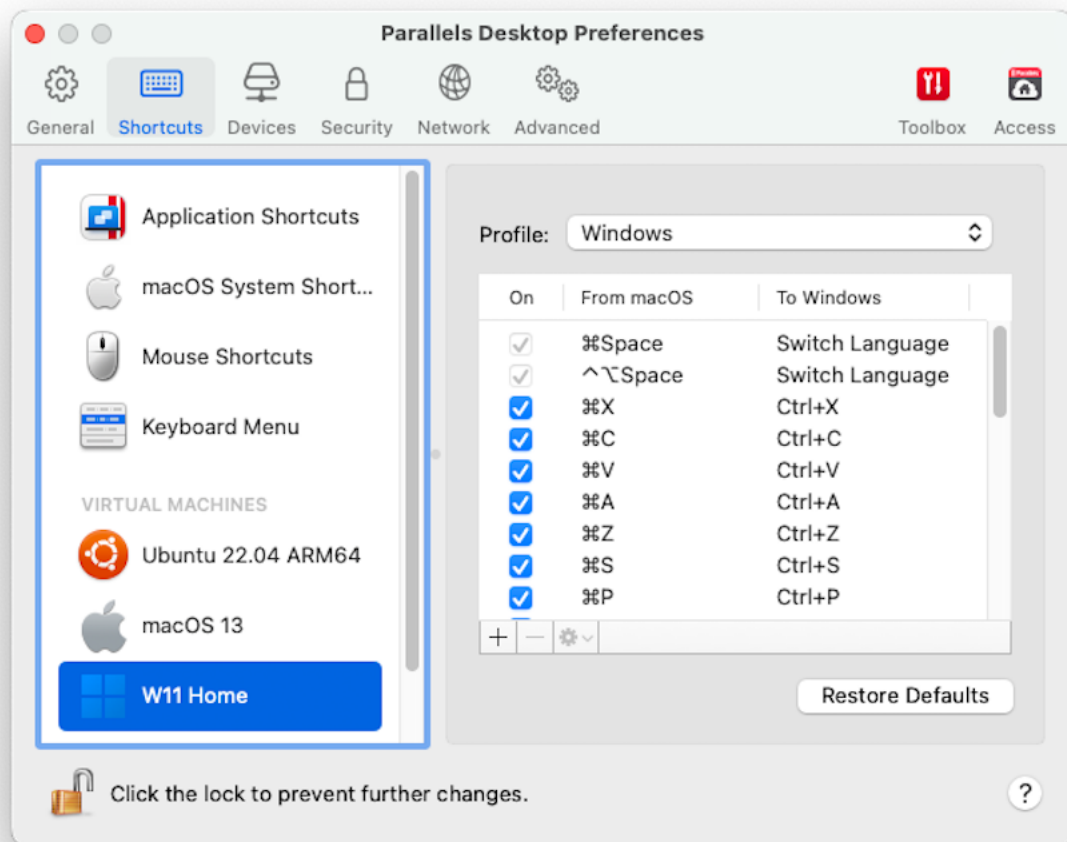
Parallels Desktop Preferences

General Shortcuts Devices Security Network Advanced Toolbox Access

Application Shortcuts
macOS System Short...
Mouse Shortcuts
Keyboard Menu

VIRTUAL MACHINES
Ubuntu 22.04 ARM64
macOS 13
W11 Home

Profile: Windows

| On | From macOS | To Windows |
|---|---|---|
| ✓ | ⌘Space | Switch Language |
| ✓ | ^⌥Space | Switch Language |
| ✓ | ⌘X | Ctrl+X |
| ✓ | ⌘C | Ctrl+C |
| ✓ | ⌘V | Ctrl+V |
| ✓ | ⌘A | Ctrl+A |
| ✓ | ⌘Z | Ctrl+Z |
| ✓ | ⌘S | Ctrl+S |
| ✓ | ⌘P | Ctrl+P |

+ −

Restore Defaults

Click the lock to prevent further changes.

?